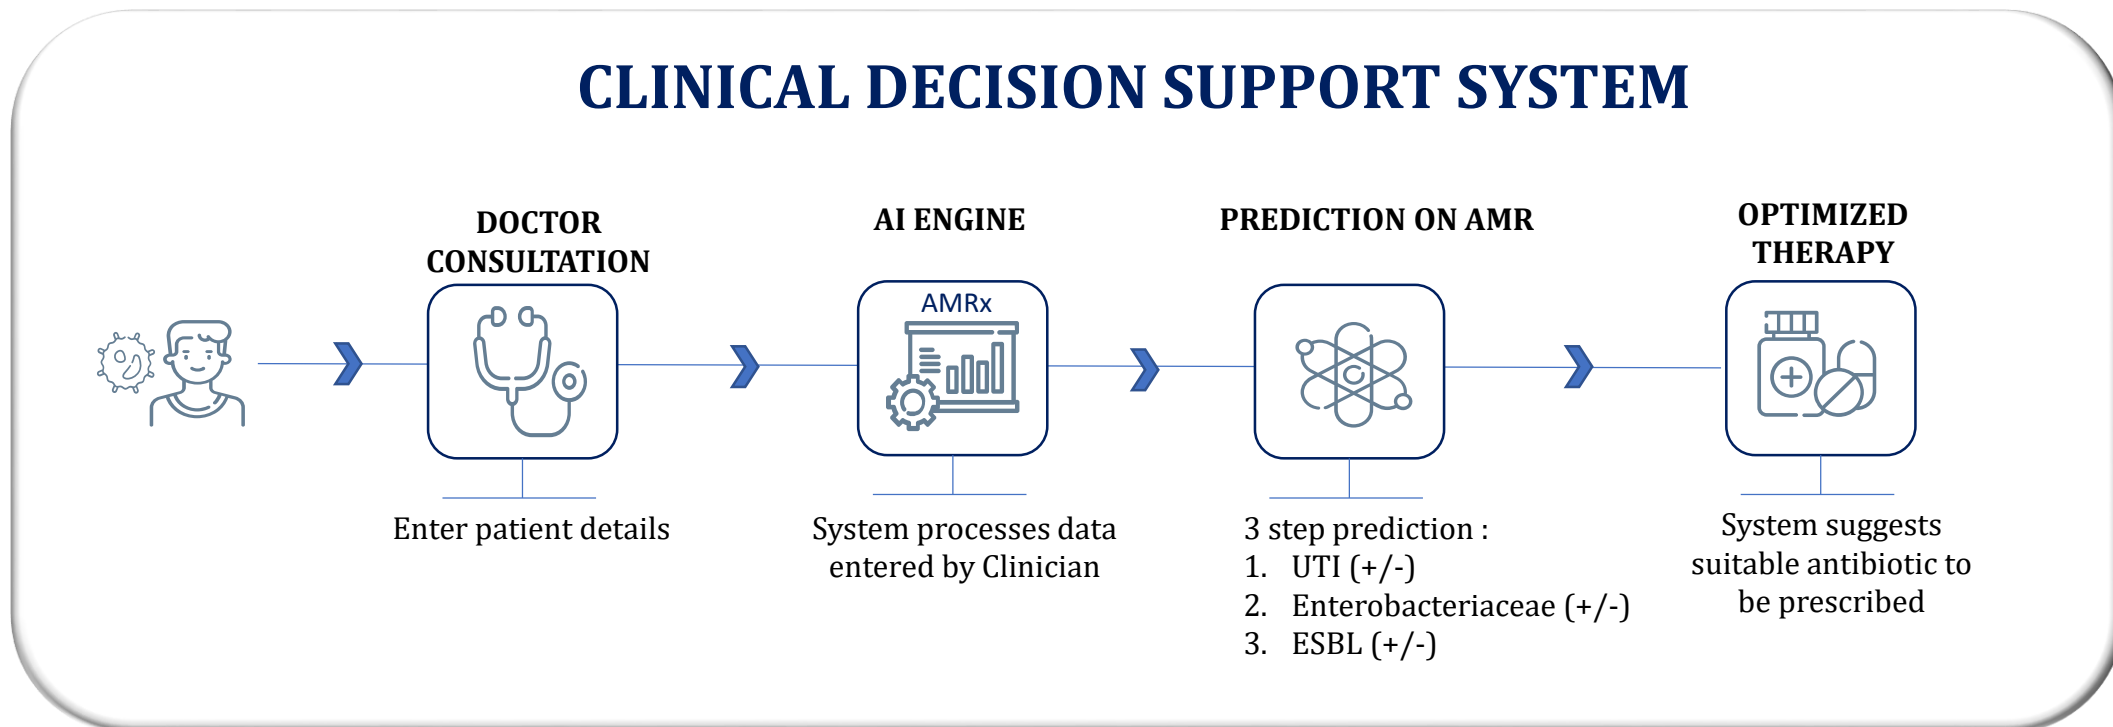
CLINICAL DECISION SUPPORT SYSTEM

DOCTOR CONSULTATION

Enter patient details

AI ENGINE

AMRx

System processes data entered by Clinician

PREDICTION ON AMR

3 step prediction :
1. UTI (+/-)
2. Enterobacteriaceae (+/-)
3. ESBL (+/-)

OPTIMIZED THERAPY

System suggests suitable antibiotic to be prescribed